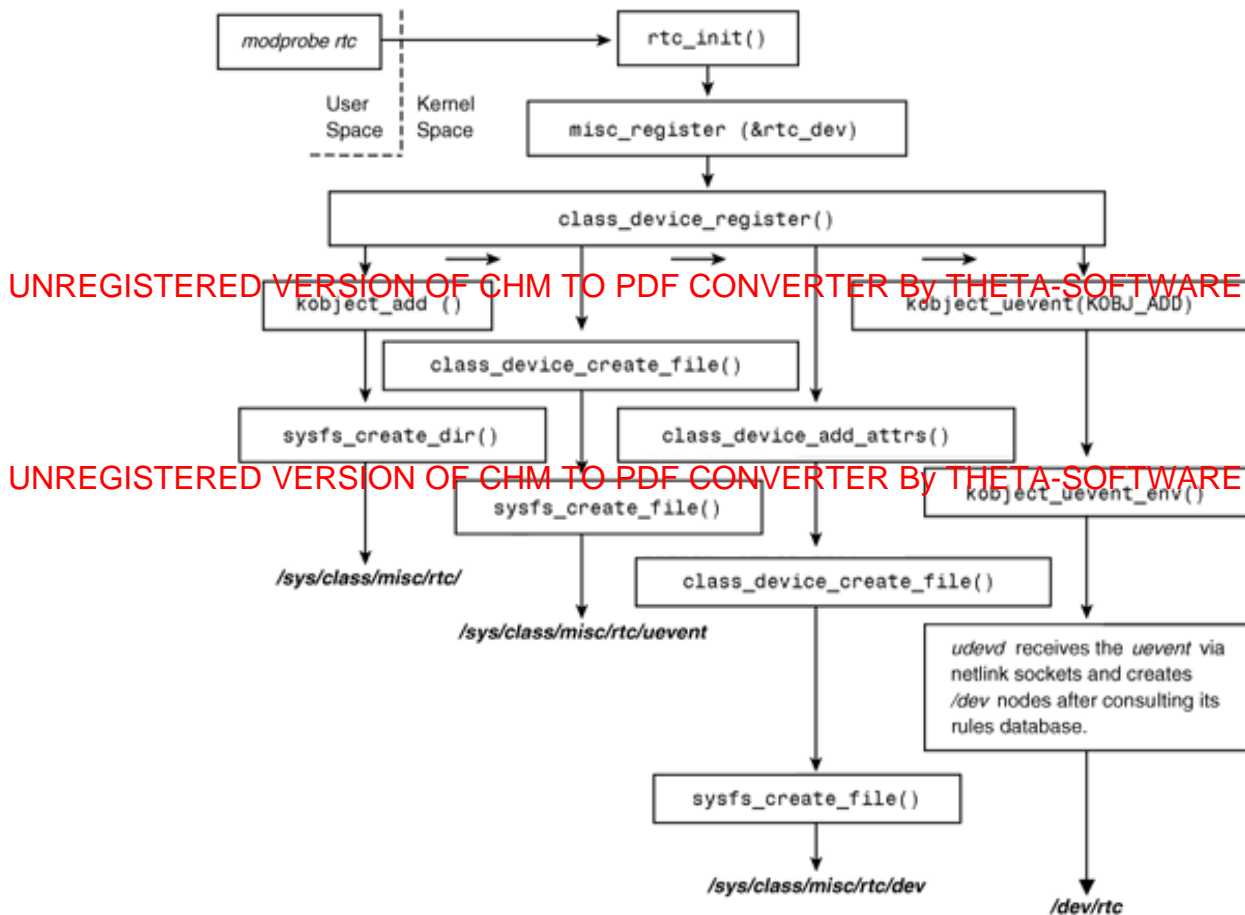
modprobe rtc

rtc_init()

User Space

Kernel Space

misc_register (&rtc_dev)

class_device_register()

UNREGISTERED VERSION OF CHM TO PDF CONVERTER By THETA-SOFTWARE

kobject_add ()

kobject_uevent(KOBJ_ADD)

class_device_create_file()

sysfs_create_dir()

class_device_add_attrs()

UNREGISTERED VERSION OF CHM TO PDF CONVERTER By THETA-SOFTWARE

sysfs_create_file()

kobject_uevent_env()

/sys/class/misc/rtc/

class_device_create_file()

/sys/class/misc/rtc/uevent

udevd receives the uevent via netlink sockets and creates /dev nodes after consulting its rules database.

sysfs_create_file()

/sys/class/misc/rtc/dev

/dev/rtc